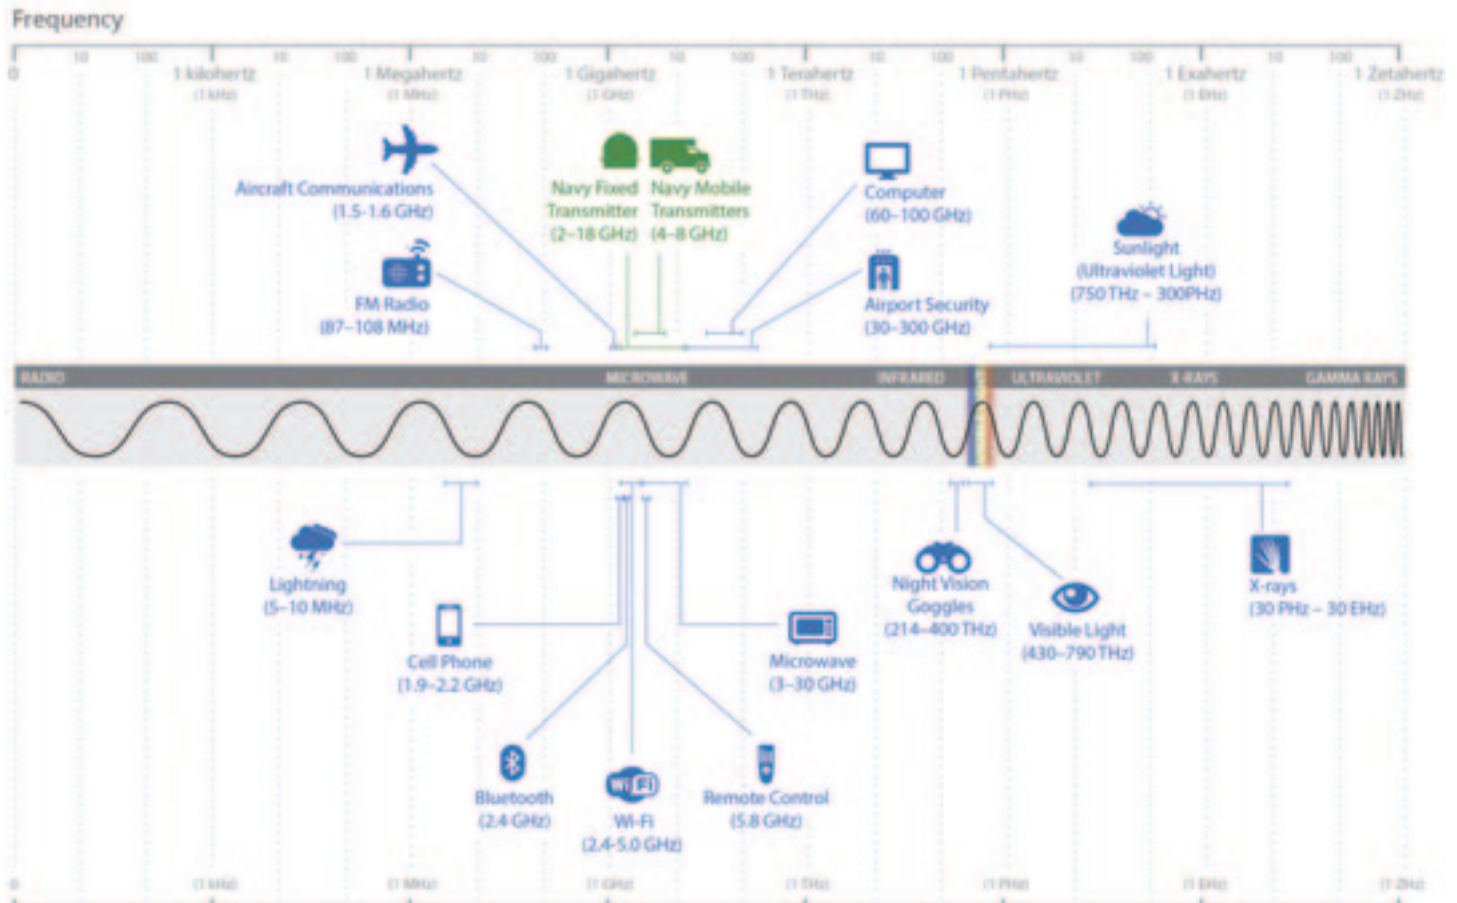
Frequency

0 10 100 1 kilohertz (1 kHz) 10 100 1 Megahertz (1 MHz) 10 100 1 Gigahertz (1 GHz) 10 100 1 Terahertz (1 THz) 10 100 1 Pentahertz (1 PHz) 10 100 1 Exahertz (1 EHz) 10 100 1 Zetahertz (1 ZHz)

Aircraft Communications (1.5-1.6 GHz)

Navy Fixed Transmitter (2-18 GHz)

Navy Mobile Transmitters (4-8 GHz)

Computer (60-100 GHz)

FM Radio (87-108 MHz)

Airport Security (30-300 GHz)

Sunlight (Ultraviolet Light) (750 THz - 300PHz)

RADIO MICROWAVE INFRARED ULTRAVIOLET X-RAYS GAMMA RAYS

Lightning (5-10 MHz)

Cell Phone (1.9-2.2 GHz)

Microwave (3-30 GHz)

Night Vision Goggles (214-400 THz)

Visible Light (430-790 THz)

X-rays (30 PHz - 30 EHz)

Bluetooth (2.4 GHz)

Wi-Fi (2.4-5.0 GHz)

Remote Control (5.8 GHz)

0 (1 kHz) (1 MHz) (1 GHz) (1 THz) (1 PHz) (1 EHz) (1 ZHz)